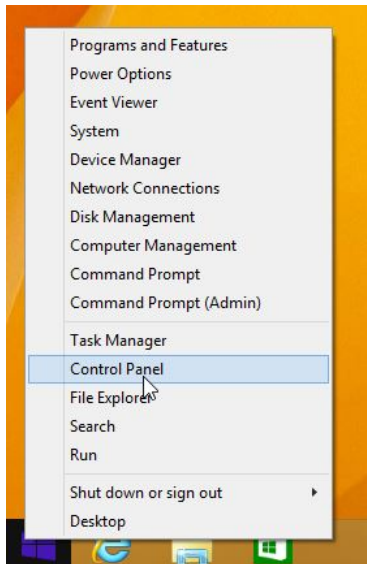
Programs and Features
Power Options
Event Viewer
System
Device Manager
Network Connections
Disk Management
Computer Management
Command Prompt
Command Prompt (Admin)

Task Manager
Control Panel
File Explorer
Search
Run

Shut down or sign out

Desktop